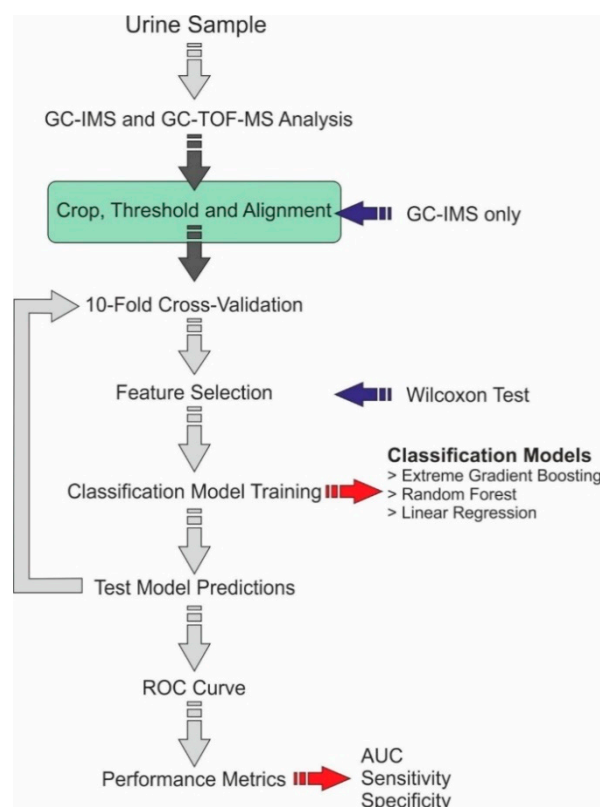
Urine Sample

GC-IMS and GC-TOF-MS Analysis

Crop, Threshold and Alignment

GC-IMS only

10-Fold Cross-Validation

Feature Selection

Wilcoxon Test

Classification Models
> Extreme Gradient Boosting
> Random Forest
> Linear Regression

Classification Model Training

Test Model Predictions

ROC Curve

Performance Metrics

AUC
Sensitivity
Specificity